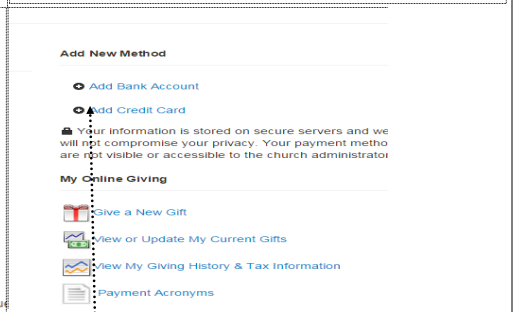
Add New Method

Add Bank Account

Add Credit Card

Your information is stored on secure servers and we will not compromise your privacy. Your payment metho are not visible or accessible to the church administrator

My Online Giving

Give a New Gift

View or Update My Current Gifts

View My Giving History & Tax Information

Payment Acronyms

ue